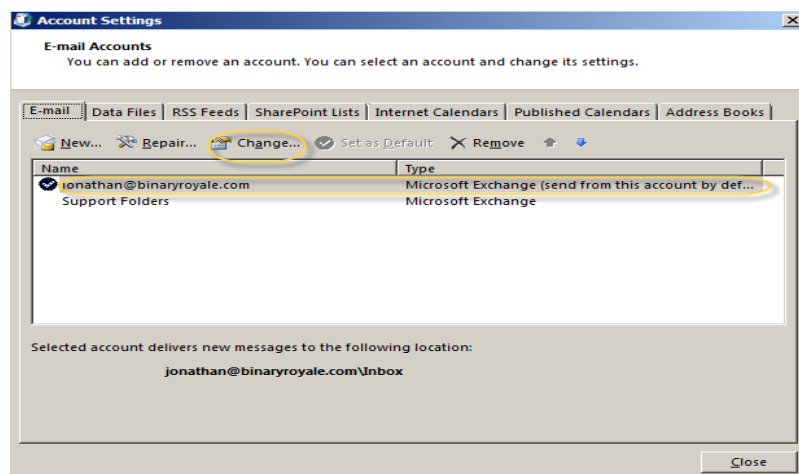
Account Settings

E-mail Accounts
You can add or remove an account. You can select an account and change its settings.

E-mail | Data Files | RSS Feeds | SharePoint Lists | Internet Calendars | Published Calendars | Address Books

New... Repair... Change... Set as Default Remove

| Name | Type |
|---|---|
| jonathan@binaryroyale.com | Microsoft Exchange (send from this account by def... |
| Support Folders | Microsoft Exchange |

Selected account delivers new messages to the following location:

jonathan@binaryroyale.com\Inbox

Close